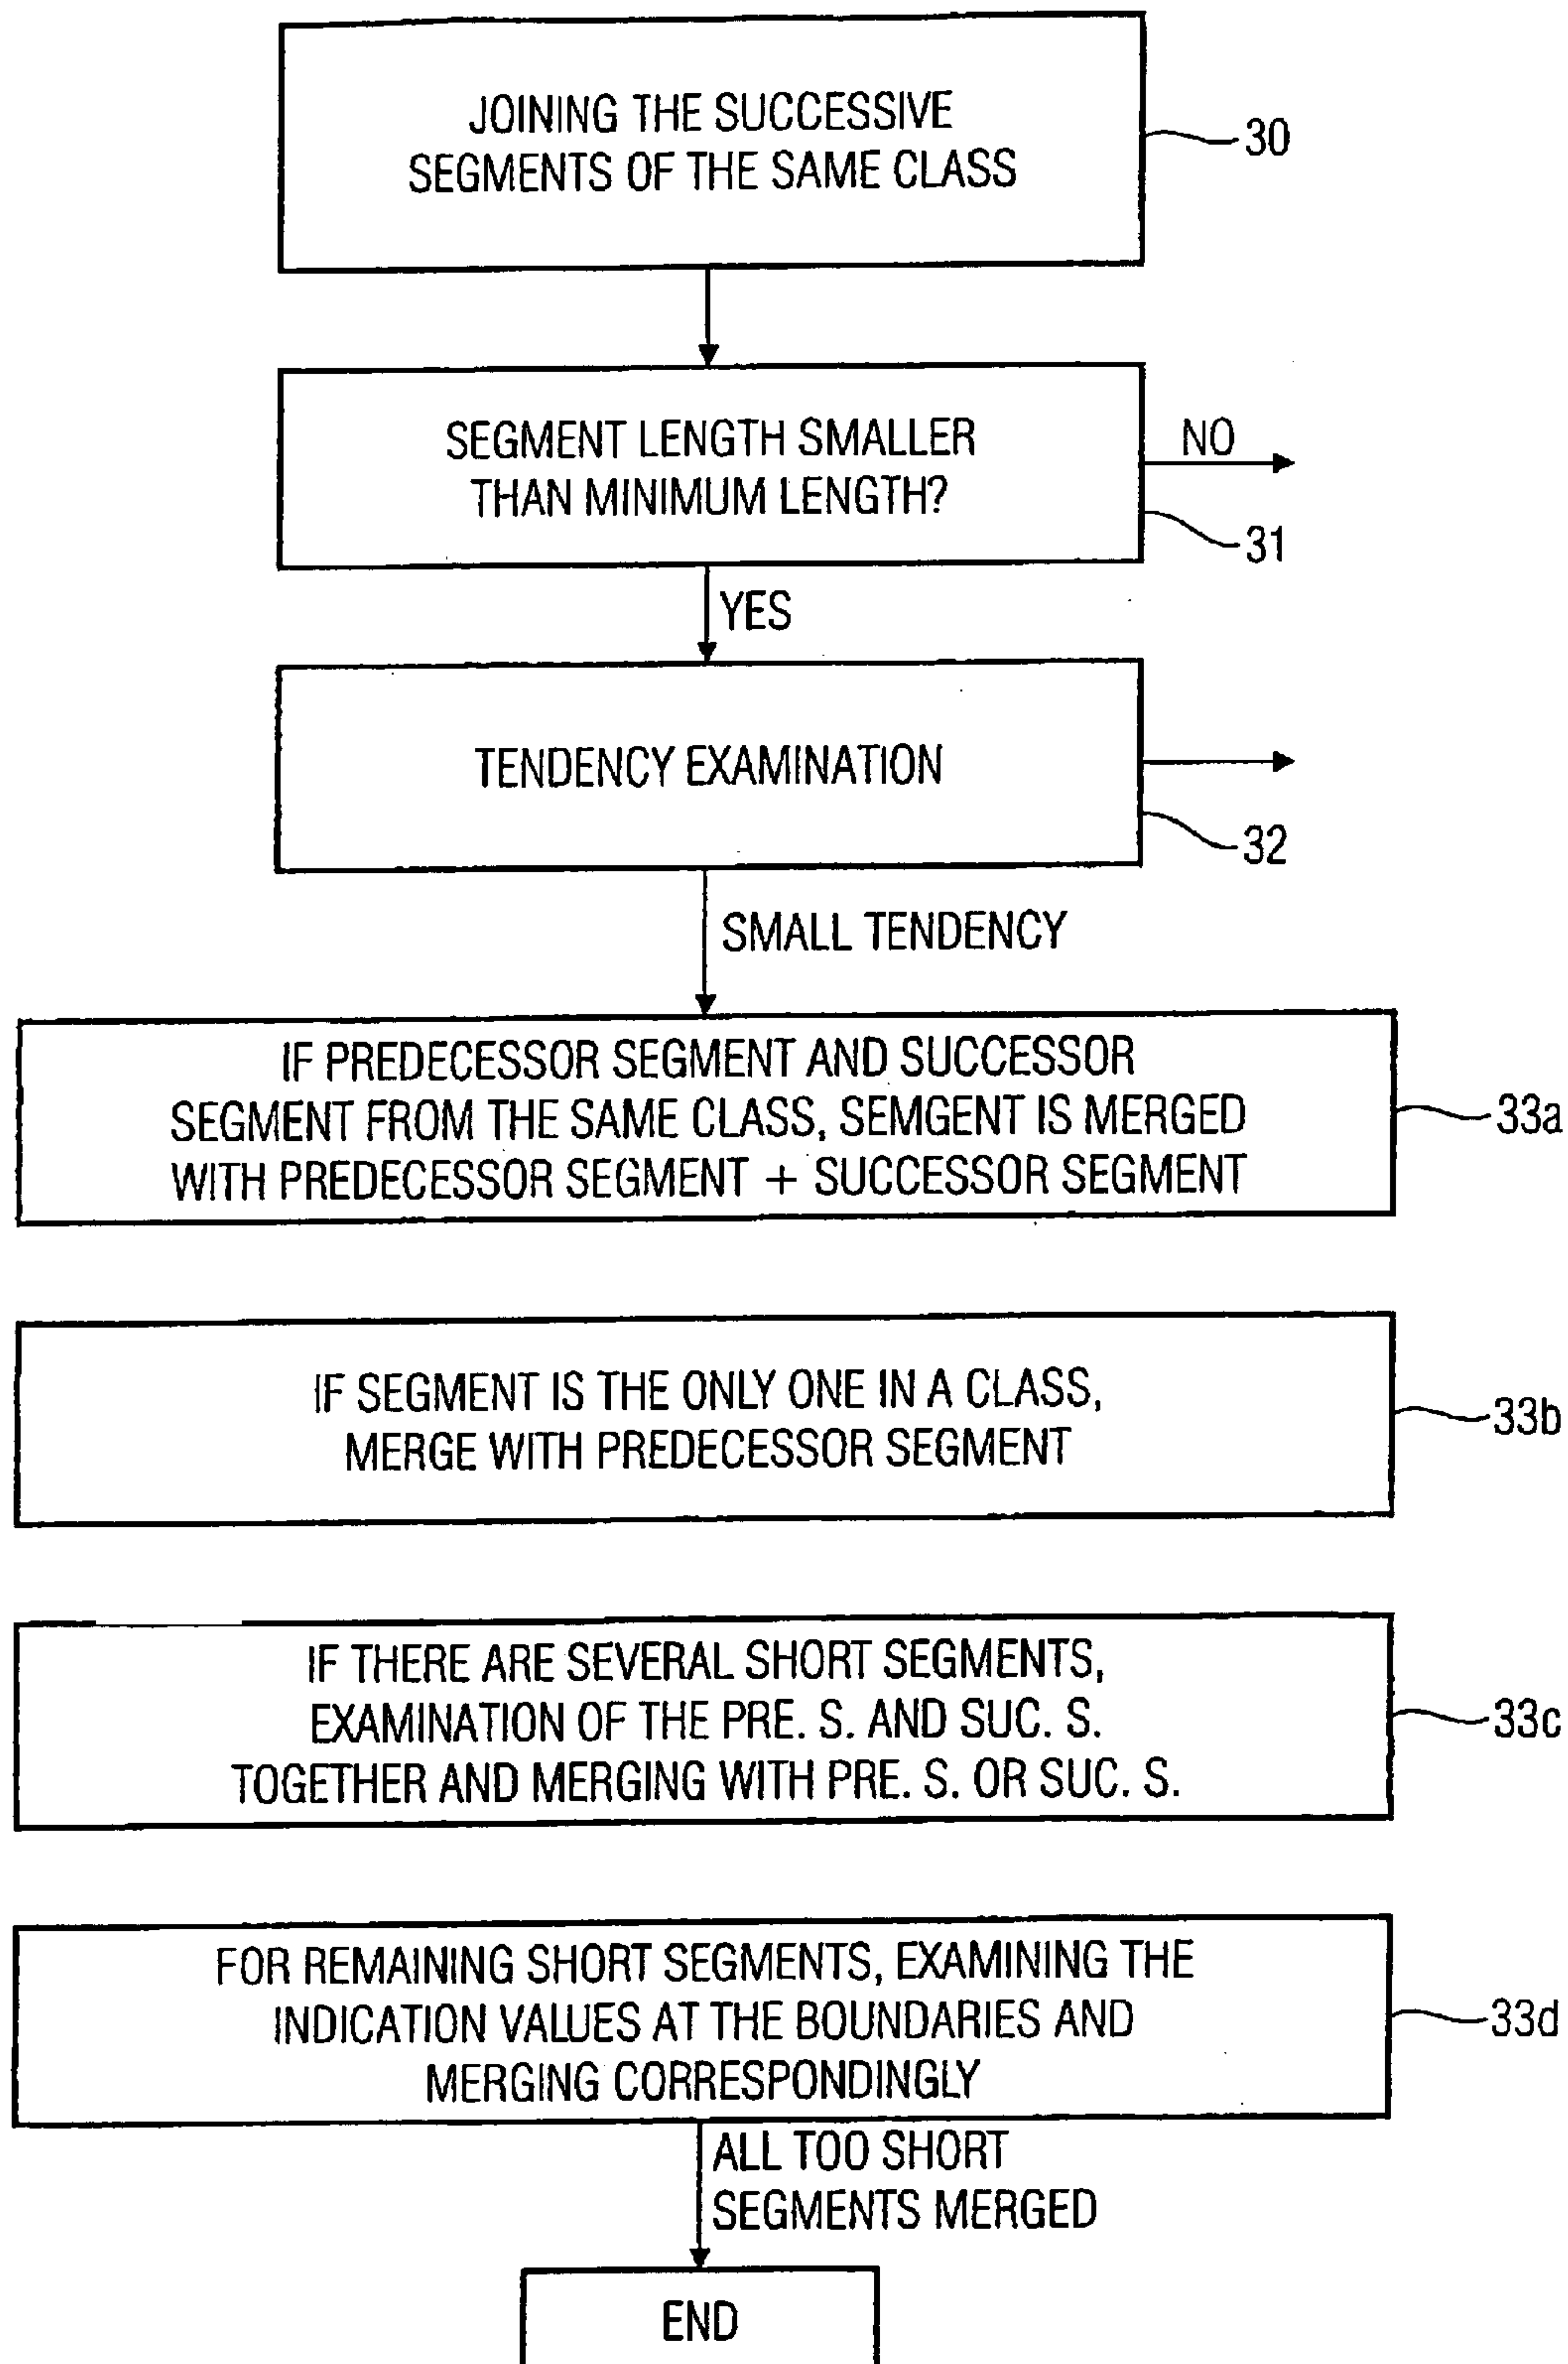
JOINING THE SUCCESSIVE SEGMENTS OF THE SAME CLASS

30

SEGMENT LENGTH SMALLER THAN MINIMUM LENGTH?

NO

31

YES

TENDENCY EXAMINATION

32

SMALL TENDENCY

IF PREDECESSOR SEGMENT AND SUCCESSOR SEGMENT FROM THE SAME CLASS, SEMGENT IS MERGED WITH PREDECESSOR SEGMENT + SUCCESSOR SEGMENT

33a

IF SEGMENT IS THE ONLY ONE IN A CLASS, MERGE WITH PREDECESSOR SEGMENT

33b

IF THERE ARE SEVERAL SHORT SEGMENTS, EXAMINATION OF THE PRE. S. AND SUC. S. TOGETHER AND MERGING WITH PRE. S. OR SUC. S.

33c

FOR REMAINING SHORT SEGMENTS, EXAMINING THE INDICATION VALUES AT THE BOUNDARIES AND MERGING CORRESPONDINGLY

33d

ALL TOO SHORT SEGMENTS MERGED

END